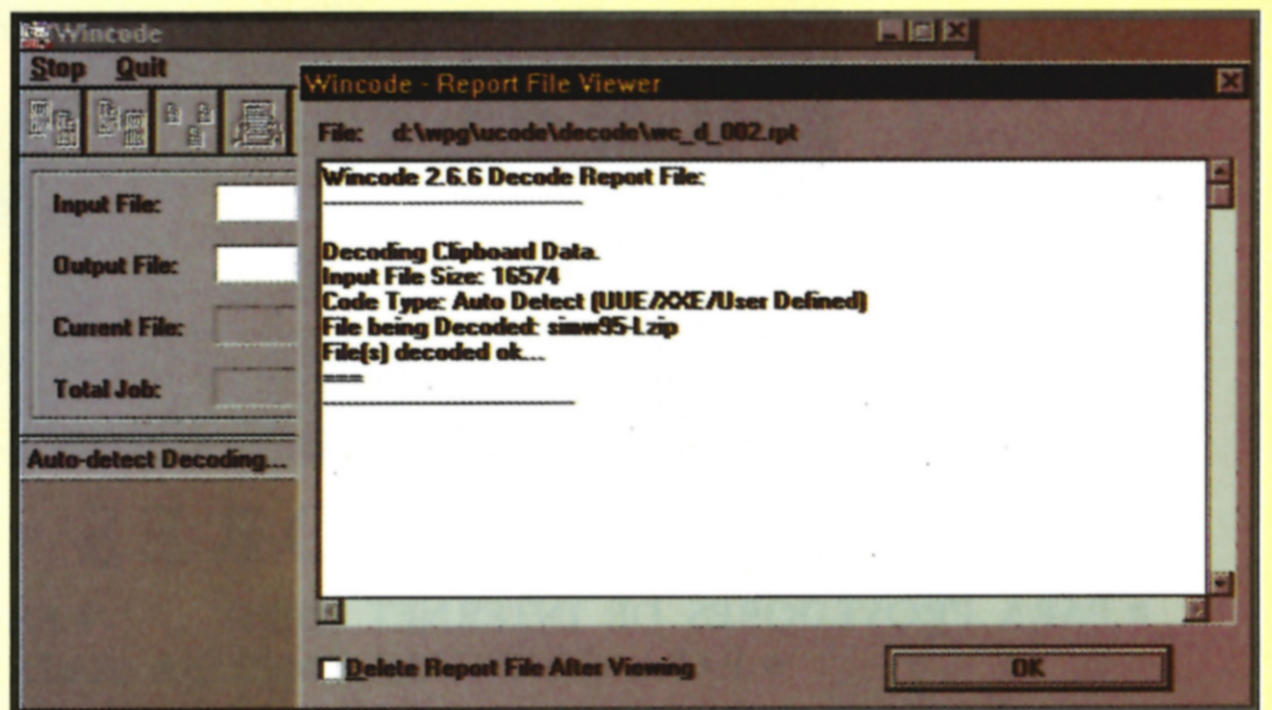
Wincode

Stop Quit

Input File:

Output File:

Current File:

Total Job:

Auto-detect Decoding...

Wincode - Report File Viewer

File: d:\wpg\ucode\decode\wc_d_002.rpt

Wincode 2.6.6 Decode Report File:
——————————————

Decoding Clipboard Data.
Input File Size: 16574
Code Type: Auto Detect (UUE/XXE/User Defined)
File being Decoded: simw95-1.zip
File(s) decoded ok...
===
——————————————

Delete Report File After Viewing

OK